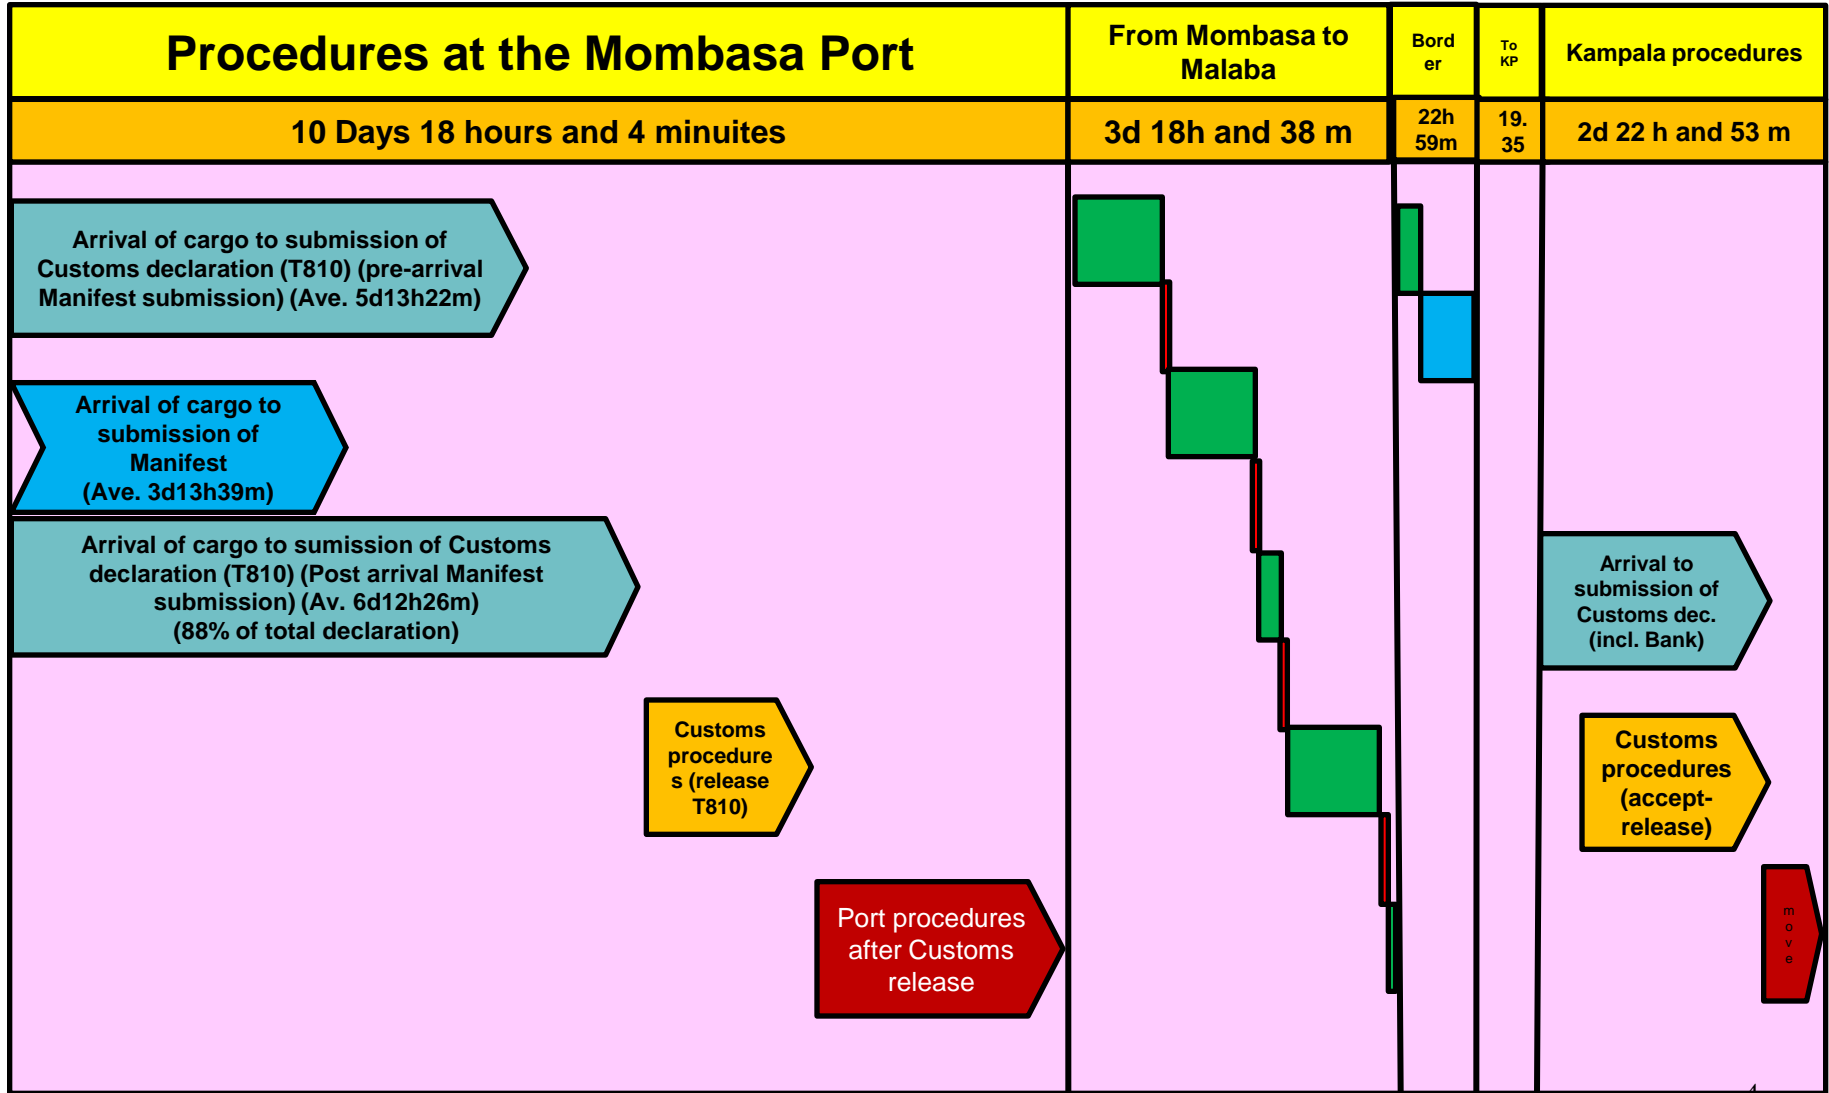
| Procedures at the Mombasa Port | From Mombasa to Malaba | Border | To KP | Kampala procedures |
|---|---|---|---|---|
| 10 Days 18 hours and 4 minuites | 3d 18h and 38 m | 22h 59m | 19.35 | 2d 22 h and 53 m |

Arrival of cargo to submission of Customs declaration (T810) (pre-arrival Manifest submission) (Ave. 5d13h22m)

Arrival of cargo to submission of Manifest (Ave. 3d13h39m)

Arrival of cargo to sumission of Customs declaration (T810) (Post arrival Manifest submission) (Av. 6d12h26m) (88% of total declaration)

Customs procedures (release T810)

Port procedures after Customs release

Arrival to submission of Customs dec. (incl. Bank)

Customs procedures (accept-release)

move